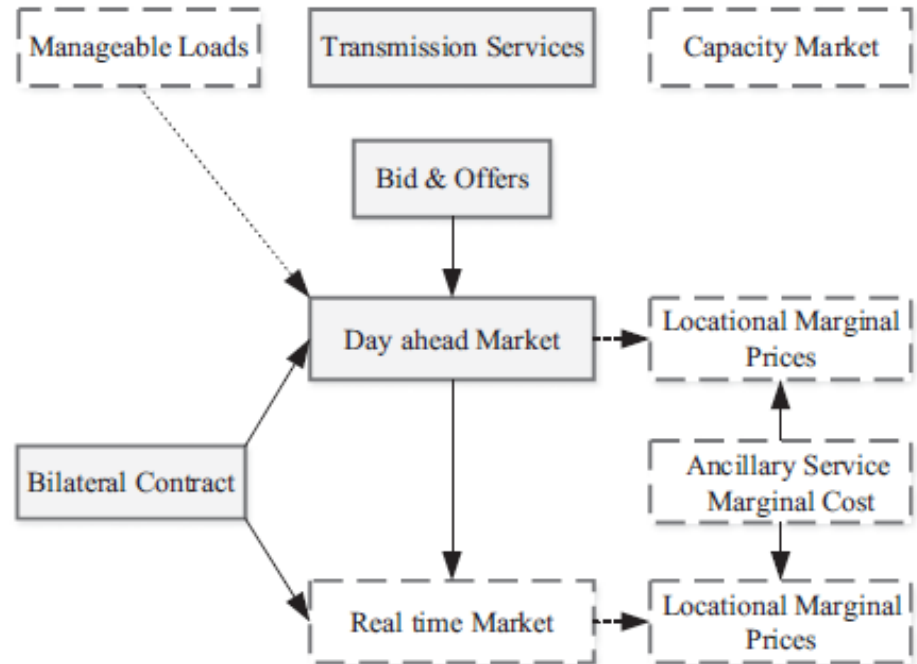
Manageable Loads

Transmission Services

Capacity Market

Bid & Offers

Day ahead Market

Locational Marginal Prices

Bilateral Contract

Ancillary Service Marginal Cost

Real time Market

Locational Marginal Prices